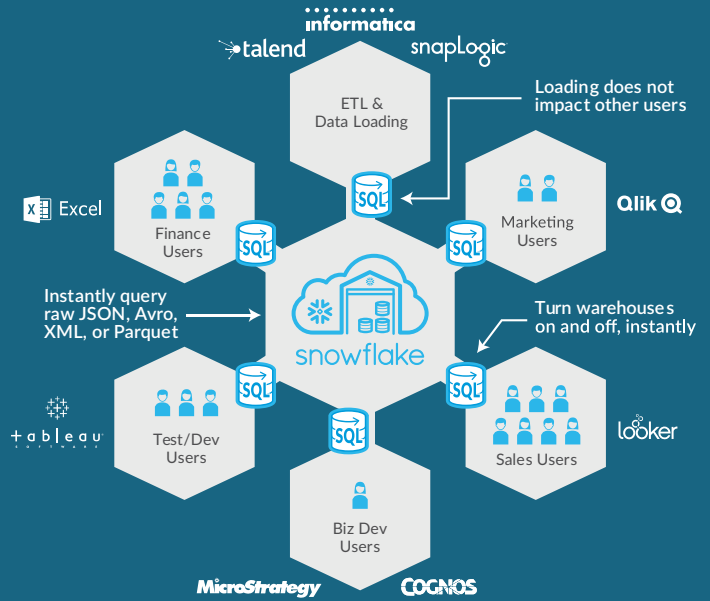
informatica

talend

snapLogic

ETL & Data Loading

Loading does not impact other users

SQL

Excel

Finance Users

SQL

Marketing Users

Qlik

SQL

Instantly query raw JSON, Avro, XML, or Parquet

snowflake

Turn warehouses on and off, instantly

SQL

SQL

tableau

Test/Dev Users

looker

Sales Users

SQL

Biz Dev Users

MicroStrategy

COGNOS